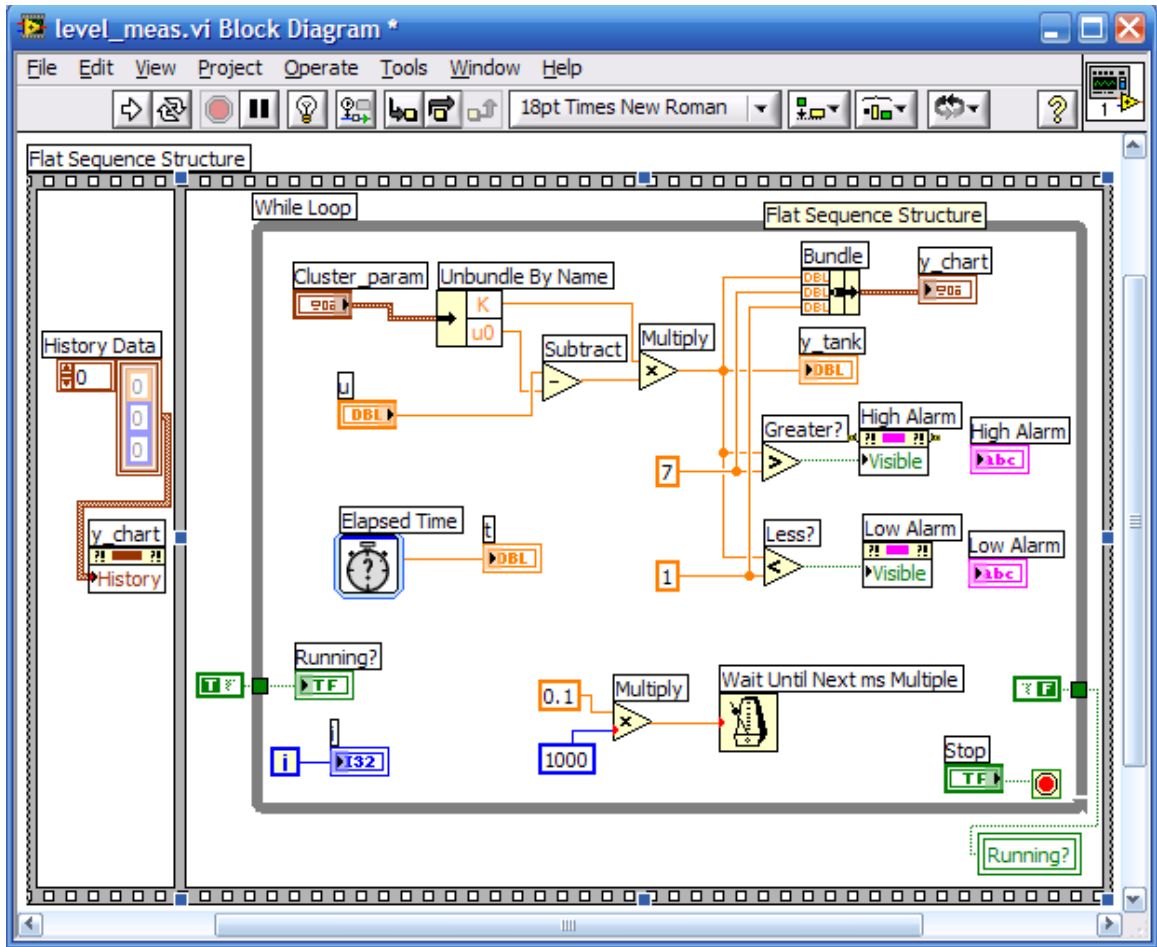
level_meas.vi Block Diagram *

File Edit View Project Operate Tools Window Help

18pt Times New Roman

Flat Sequence Structure

While Loop

Flat Sequence Structure

History Data

0

0

0

0

y_chart

History

Cluster_param

Unbundle By Name

K

u0

Subtract

Multiply

Bundle

DBL

DBL

DBL

y_chart

y_tank

DBL

u

DBL

Greater?

High Alarm

Visible

High Alarm

abc

7

Elapsed Time

t

DBL

Less?

Low Alarm

Visible

Low Alarm

abc

1

Running?

TF

0.1

Multiply

Wait Until Next ms Multiple

i

I32

1000

Stop

TF

Running?